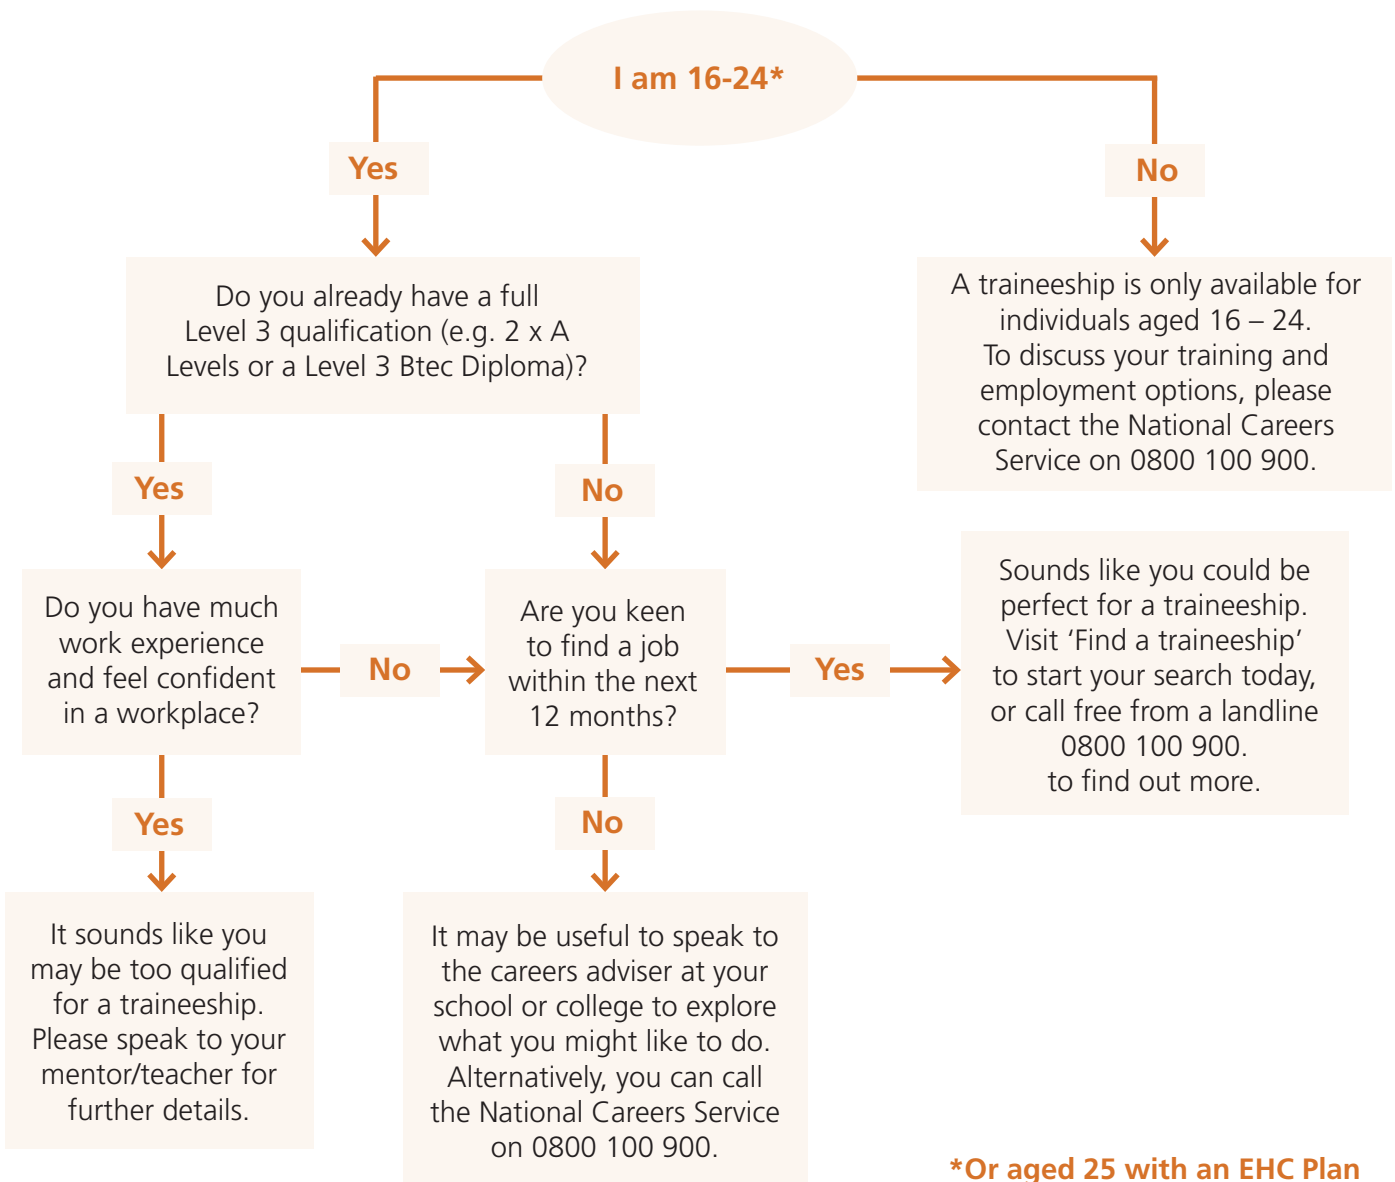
I am 16-24*

Yes

No

Do you already have a full Level 3 qualification (e.g. 2 x A Levels or a Level 3 Btec Diploma)?

A traineeship is only available for individuals aged 16 – 24.
To discuss your training and employment options, please contact the National Careers Service on 0800 100 900.

Yes

No

Do you have much work experience and feel confident in a workplace?

No

Are you keen to find a job within the next 12 months?

Yes

Sounds like you could be perfect for a traineeship.
Visit ‘Find a traineeship’ to start your search today, or call free from a landline 0800 100 900.
to find out more.

Yes

No

It sounds like you may be too qualified for a traineeship.
Please speak to your mentor/teacher for further details.

It may be useful to speak to the careers adviser at your school or college to explore what you might like to do.
Alternatively, you can call the National Careers Service on 0800 100 900.

*Or aged 25 with an EHC Plan